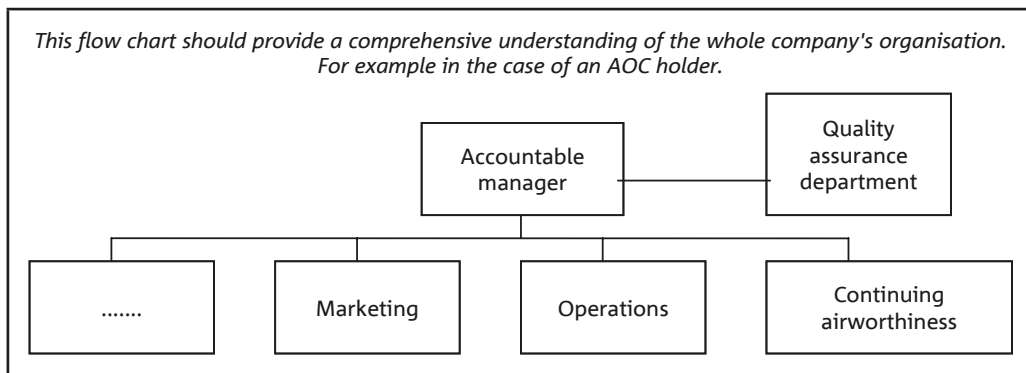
This flow chart should provide a comprehensive understanding of the whole company's organisation. For example in the case of an AOC holder.

Accountable manager

Quality assurance department

.......

Marketing

Operations

Continuing airworthiness